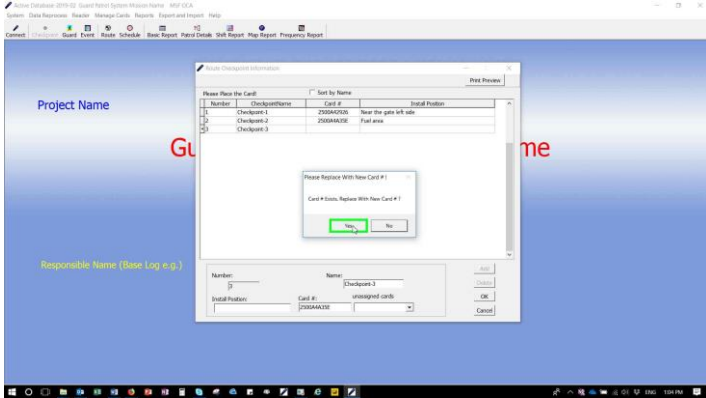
Active Database 2019-02 Guard Patrol System Mission Name MSF OCA

System Data Reprocess Reader Manage Cards Reports Export and Import Help

Connect Checkpoint Guard Event Route Schedule Basic Report Patrol Details Shift Report Map Report Frequency Report

Project Name

Gu

me

Responsible Name (Base Log e.g.)

Route Checkpoint Information

Print Preview

Please Place the Card!

Sort by Name

| Number | CheckpointName | Card # | Install Position |
|---|---|---|---|
| 1 | Checkpoint-1 | 2500A42926 | Near the gate left side |
| 2 | Checkpoint-2 | 2500A4A35E | Fuel area |
| 3 | Checkpoint-3 | | |

Please Replace With New Card # !

Card # Exists, Replace With New Card # ?

Yes

No

Number:

3

Name:

Checkpoint-3

Install Position:

Card #:

2500A4A35E

unassigned cards

Add

Delete

OK

Cancel

ENG 1:04 PM